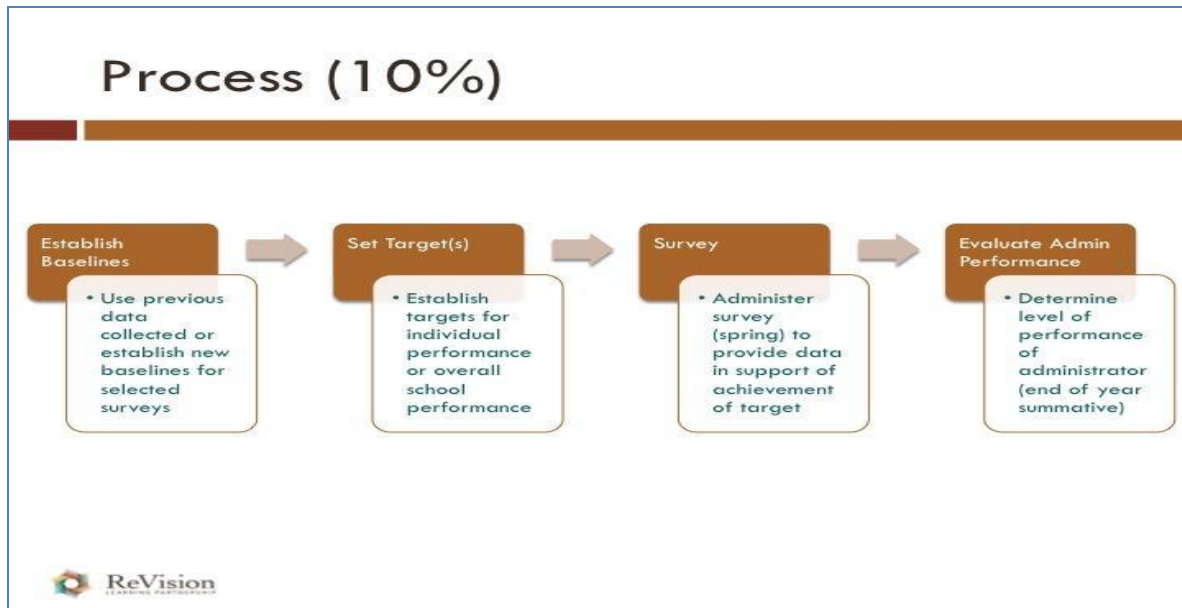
Process (10%)

Establish Baselines

• Use previous data collected or establish new baselines for selected surveys

Set Target(s)

• Establish targets for individual performance or overall school performance

Survey

• Administer survey (spring) to provide data in support of achievement of target

Evaluate Admin Performance

• Determine level of performance of administrator (end of year summative)

ReVision
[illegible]